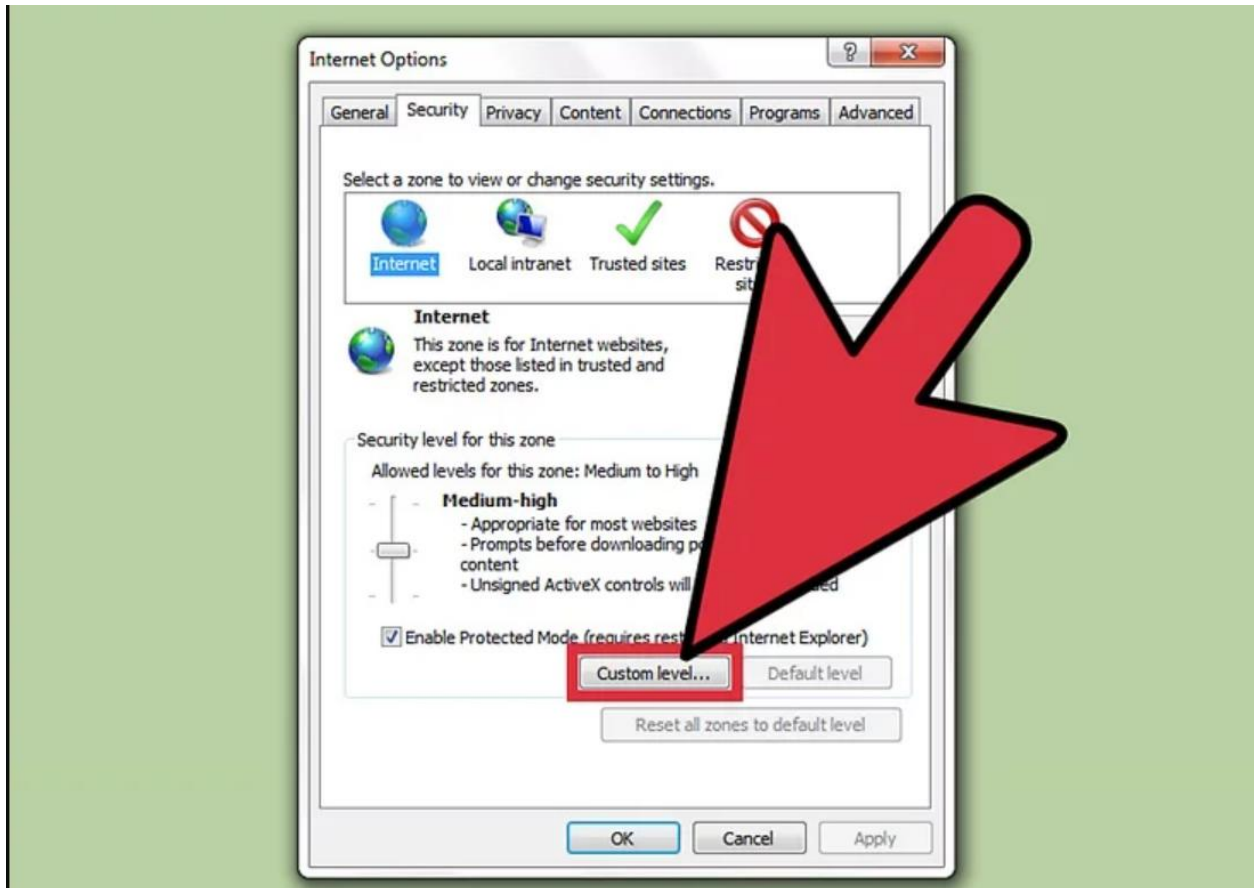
Internet Options

?

General | Security | Privacy | Content | Connections | Programs | Advanced

Select a zone to view or change security settings.

Internet
Local intranet
Trusted sites
Restri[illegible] si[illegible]

Internet
This zone is for Internet websites, except those listed in trusted and restricted zones.

Security level for this zone
Allowed levels for this zone: Medium to High

Medium-high
- Appropriate for most websites
- Prompts before downloading po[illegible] content
- Unsigned ActiveX controls will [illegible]ed

Enable Protected Mode (requires res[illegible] Internet Explorer)

Custom level...
Default level

Reset all zones to default level

OK
Cancel
Apply